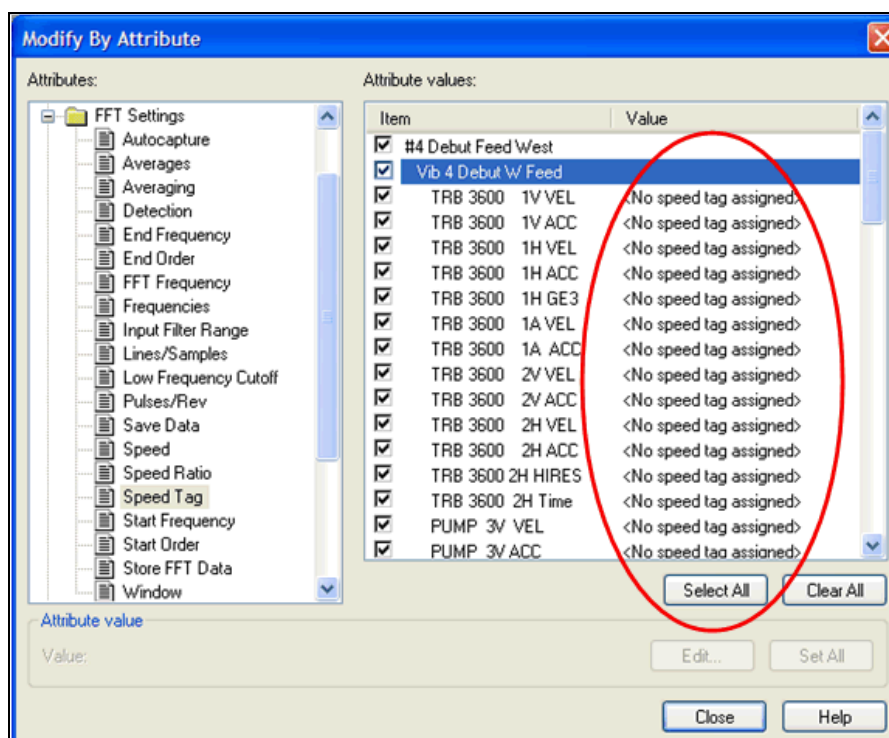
Modify By Attribute

Attributes:

FFT Settings
Autocapture
Averages
Averaging
Detection
End Frequency
End Order
FFT Frequency
Frequencies
Input Filter Range
Lines/Samples
Low Frequency Cutoff
Pulses/Rev
Save Data
Speed
Speed Ratio
Speed Tag
Start Frequency
Start Order
Store FFT Data
Window

Attribute values:

| Item | Value |
|---|---|
| #4 Debut Feed West | |
| Vib 4 Debut W Feed | |
| TRB 3600 1V VEL | <No speed tag assigned> |
| TRB 3600 1V ACC | <No speed tag assigned> |
| TRB 3600 1H VEL | <No speed tag assigned> |
| TRB 3600 1H ACC | <No speed tag assigned> |
| TRB 3600 1H GE3 | <No speed tag assigned> |
| TRB 3600 1A VEL | <No speed tag assigned> |
| TRB 3600 1A ACC | <No speed tag assigned> |
| TRB 3600 2V VEL | <No speed tag assigned> |
| TRB 3600 2V ACC | <No speed tag assigned> |
| TRB 3600 2H VEL | <No speed tag assigned> |
| TRB 3600 2H ACC | <No speed tag assigned> |
| TRB 3600 2H HIRES | <No speed tag assigned> |
| TRB 3600 2H Time | <No speed tag assigned> |
| PUMP 3V VEL | <No speed tag assigned> |
| PUMP 3V ACC | <No speed tag assigned> |

Select All
Clear All

Attribute value
Value:
Edit...
Set All

Close
Help